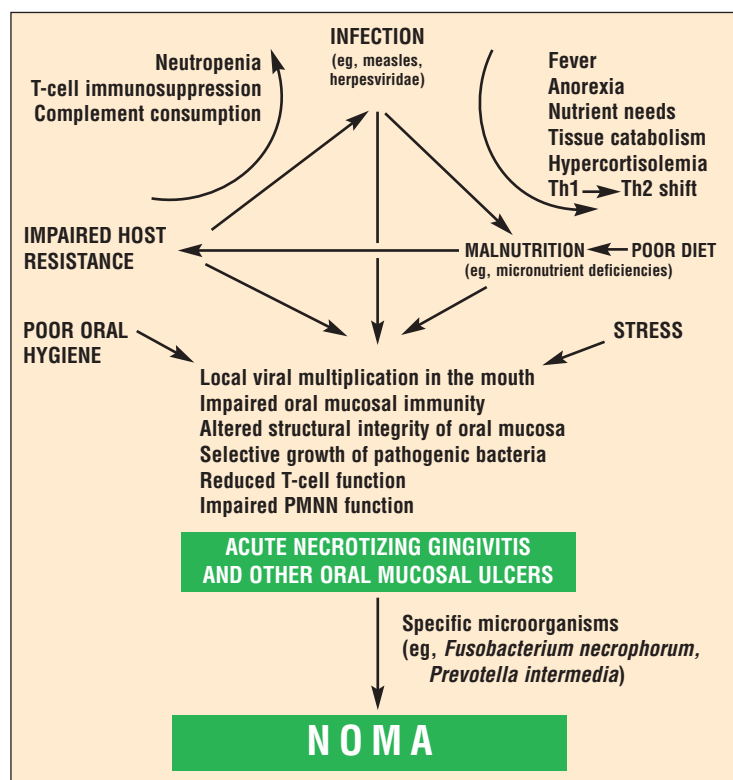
INFECTION
(eg, measles, herpesviridae)

Neutropenia
T-cell immunosuppression
Complement consumption

Fever
Anorexia
Nutrient needs
Tissue catabolism
Hypercortisolemia
Th1 → Th2 shift

IMPAIRED HOST RESISTANCE

MALNUTRITION
(eg, micronutrient deficiencies)

POOR DIET

POOR ORAL HYGIENE

STRESS

Local viral multiplication in the mouth
Impaired oral mucosal immunity
Altered structural integrity of oral mucosa
Selective growth of pathogenic bacteria
Reduced T-cell function
Impaired PMNN function

ACUTE NECROTIZING GINGIVITIS AND OTHER ORAL MUCOSAL ULCERS

Specific microorganisms (eg, *Fusobacterium necrophorum*, *Prevotella intermedia*)

NOMA